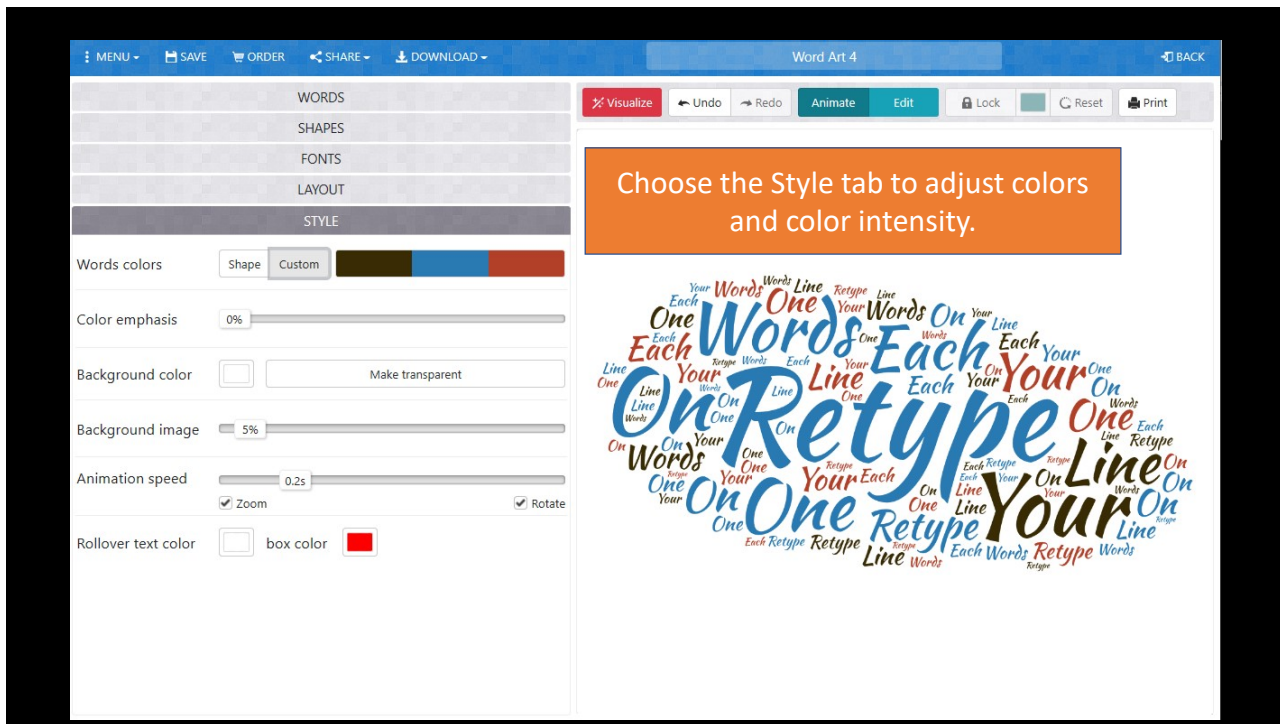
MENU SAVE ORDER SHARE DOWNLOAD

Word Art 4

BACK

WORDS

SHAPES

FONTS

LAYOUT

STYLE

Words colors Shape Custom

Color emphasis 0%

Background color Make transparent

Background image 5%

Animation speed 0.2s

Zoom Rotate

Rollover text color box color

Visualize Undo Redo Animate Edit Lock Reset Print

Choose the Style tab to adjust colors and color intensity.

Retype Your Words On Each Line One Retype Your Words On Each Line One Retype Your Words On Each Line One